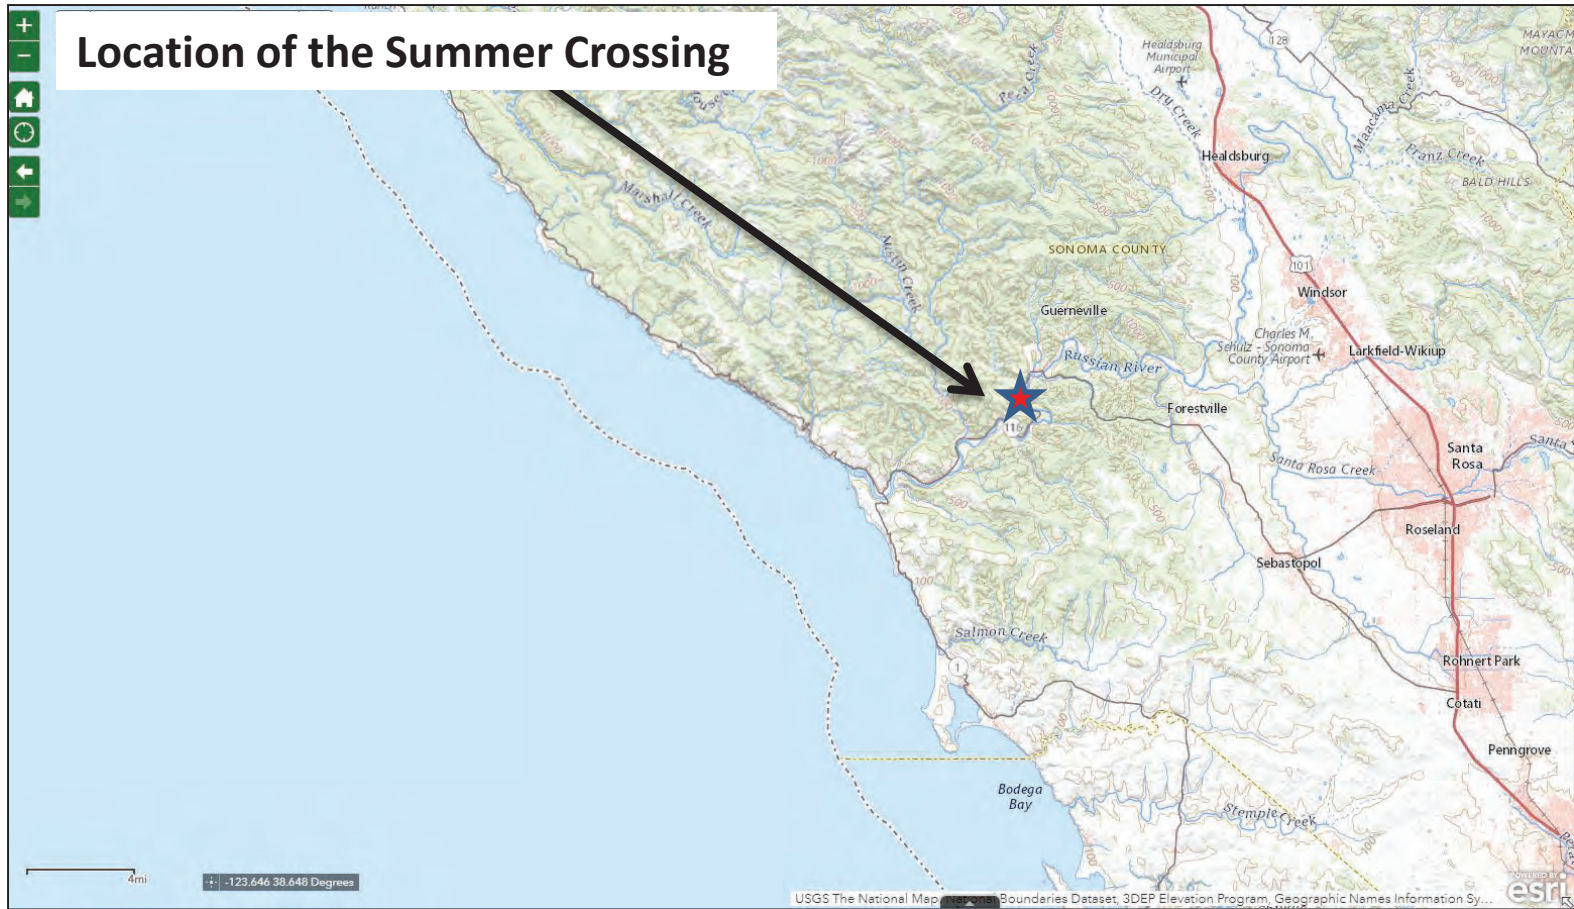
Location of the Summer Crossing

Healdsburg Municipal Airport
Dry Creek
Pena Creek
Maacama Creek
Franz Creek
BALD HILLS
MAYACM MOUNTA
Healdsburg
Marshal Creek
Austin Creek
SONOMA COUNTY
Guerneville
Windsor
Russian River
Charles M. Schulz - Sonoma County Airport
Larkfield-Wikiup
Forestville
Santa Rosa
Santa Rosa Creek
Roseland
Sebastopol
Salmon Creek
Rohnert Park
Cotati
Penngrove
Bodega Bay
Stemple Creek
101
116
1
128
4mi
-123.646 38.648 Degrees
USGS The National Map: National Boundaries Dataset, 3DEP Elevation Program, Geographic Names Information Sy...
esri